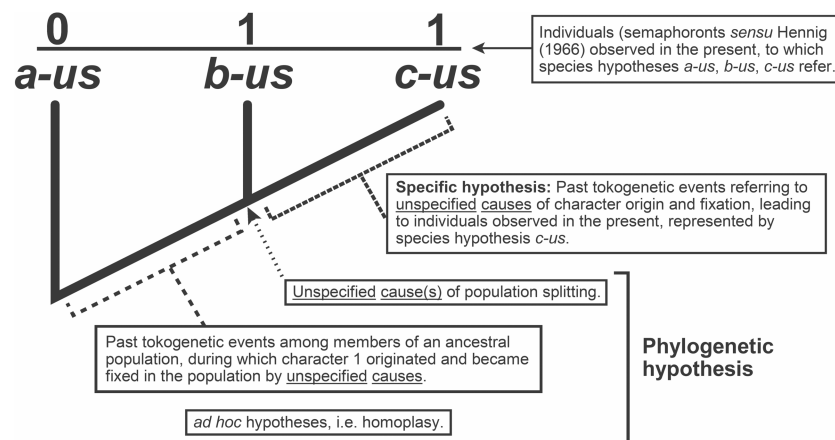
0 1 1
a-us b-us c-us

Individuals (semaphoronts sensu Hennig (1966) observed in the present, to which species hypotheses a-us, b-us, c-us refer.

Specific hypothesis: Past tokogenetic events referring to unspecified causes of character origin and fixation, leading to individuals observed in the present, represented by species hypothesis c-us.

Unspecified cause(s) of population splitting.

Past tokogenetic events among members of an ancestral population, during which character 1 originated and became fixed in the population by unspecified causes.

Phylogenetic hypothesis

ad hoc hypotheses, i.e. homoplasy.